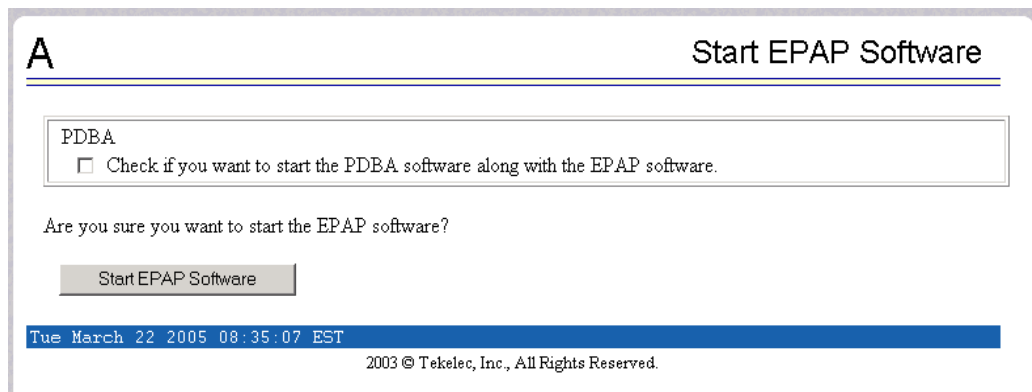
A

Start EPAP Software

PDBA

☐ Check if you want to start the PDBA software along with the EPAP software.

Are you sure you want to start the EPAP software?

Start EPAP Software

Tue March 22 2005 08:35:07 EST

2003 © Tekelec, Inc., All Rights Reserved.